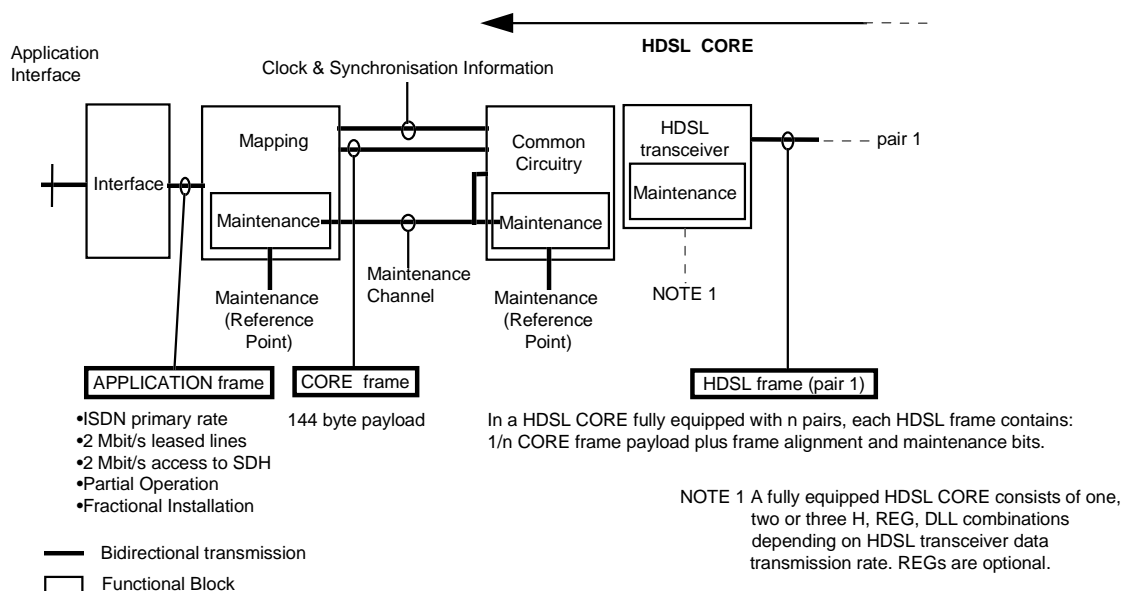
HDSL CORE

Application Interface

Clock & Synchronisation Information

Interface

Mapping

Maintenance

Common Circuitry

Maintenance

HDSL transceiver

Maintenance

pair 1

Maintenance Channel

Maintenance (Reference Point)

Maintenance (Reference Point)

NOTE 1

APPLICATION frame

CORE frame

HDSL frame (pair 1)

•ISDN primary rate
•2 Mbit/s leased lines
•2 Mbit/s access to SDH
•Partial Operation
•Fractional Installation

144 byte payload

In a HDSL CORE fully equipped with n pairs, each HDSL frame contains: 1/n CORE frame payload plus frame alignment and maintenance bits.

NOTE 1 A fully equipped HDSL CORE consists of one, two or three H, REG, DLL combinations depending on HDSL transceiver data transmission rate. REGs are optional.

Bidirectional transmission

Functional Block